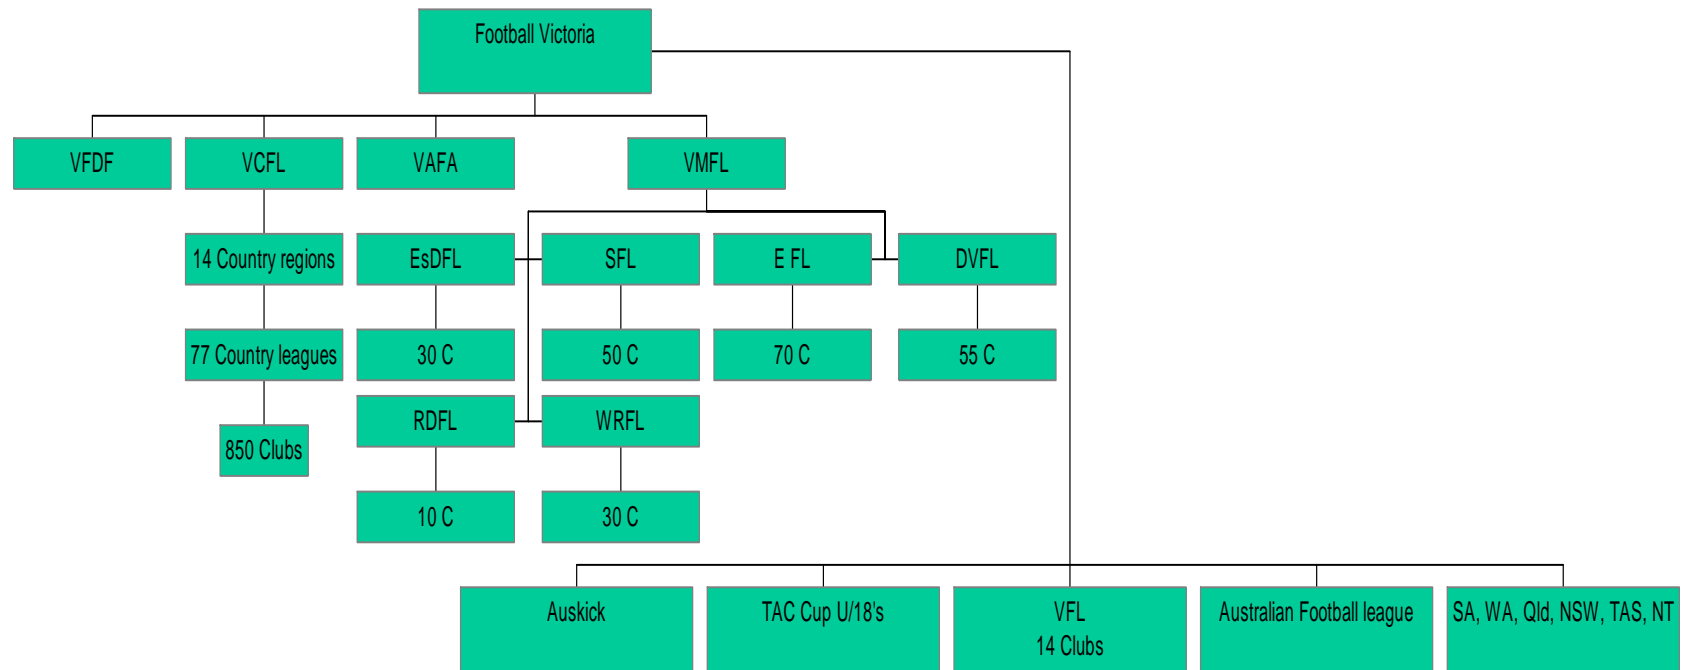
Football Victoria

VFDF

VCFL

VAFA

VMFL

14 Country regions

77 Country leagues

850 Clubs

EsDFL

30 C

SFL

50 C

E FL

70 C

DVFL

55 C

RDFL

10 C

WRFL

30 C

Auskick

TAC Cup U/18's

VFL
14 Clubs

Australian Football league

SA, WA, Qld, NSW, TAS, NT